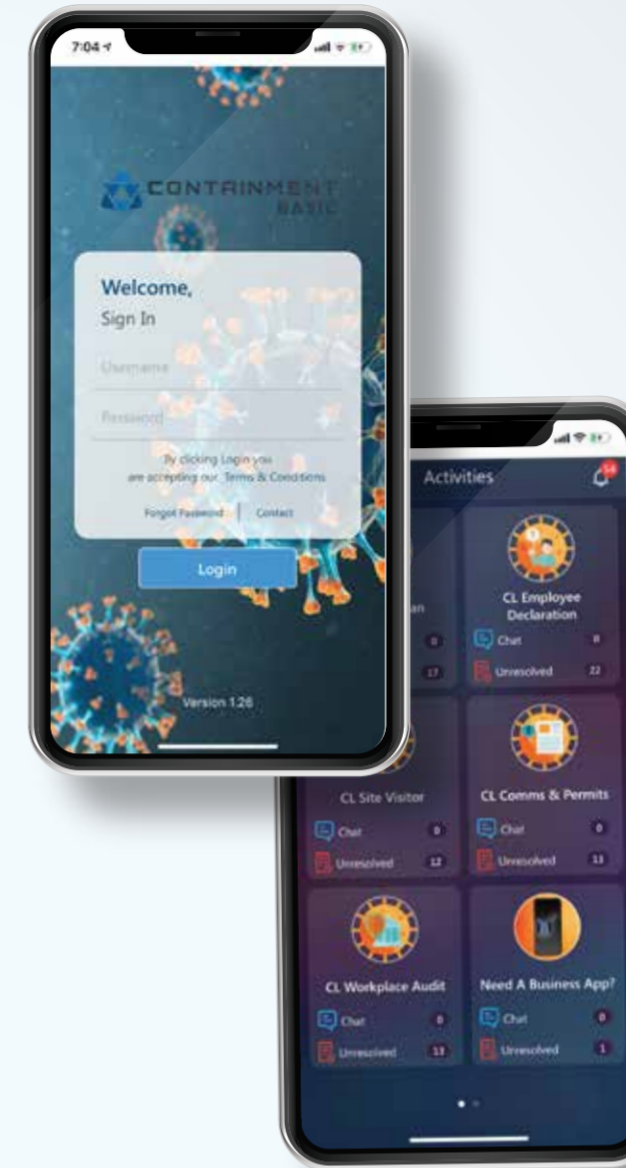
7:04

CONTAINMENT
BASIC

Welcome,
Sign In

Username

Password

By clicking Login you are accepting our Terms & Conditions

Forgot Password | Contact

Login

Version 1.26

Activities

54

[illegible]an

0

17

CL Employee Declaration

Chat 0

Unresolved 22

CL Site Visitor

Chat 0

Unresolved 12

CL Comms & Permits

Chat 0

Unresolved 13

CL Workplace Audit

Chat 0

Unresolved 13

Need A Business App?

Chat 0

Unresolved 1